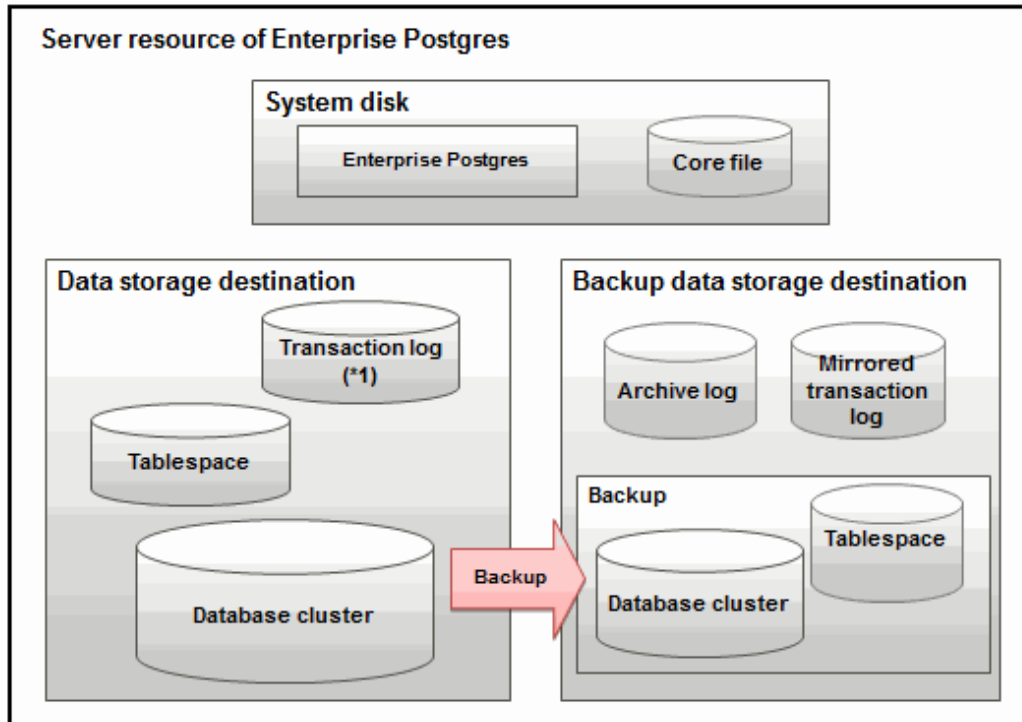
Server resource of Enterprise Postgres

System disk

Enterprise Postgres

Core file

Data storage destination

Transaction log (*1)

Tablespace

Database cluster

Backup

Backup data storage destination

Archive log

Mirrored transaction log

Backup

Tablespace

Database cluster